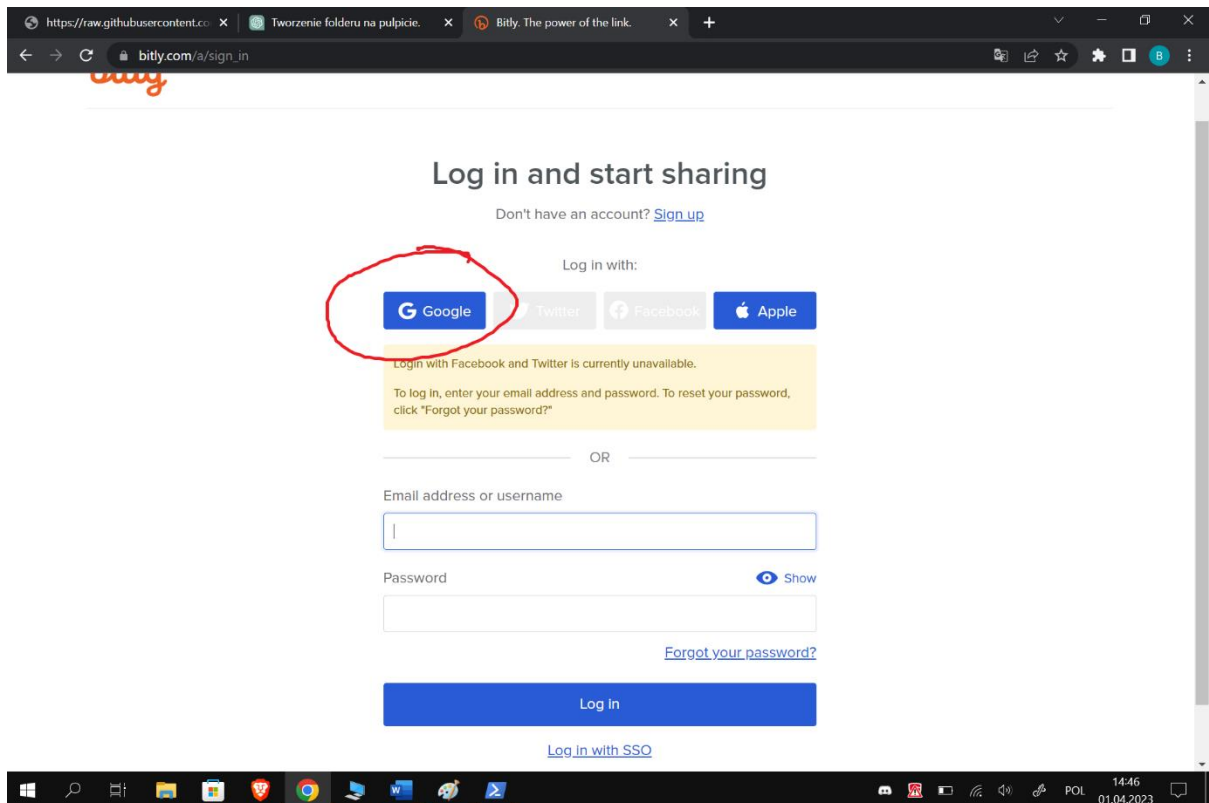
https://raw.githubusercontent.co ×
Tworzenie folderu na pulpicie. ×
Bitly. The power of the link. ×
+

bitly.com/a/sign_in

B

bitly

Log in and start sharing

Don't have an account? Sign up

Log in with:

Google
Twitter
Facebook
Apple

Login with Facebook and Twitter is currently unavailable.

To log in, enter your email address and password. To reset your password, click "Forgot your password?"

OR

Email address or username

Password
Show

Forgot your password?

Log in

Log in with SSO

POL
14:46
01.04.2023